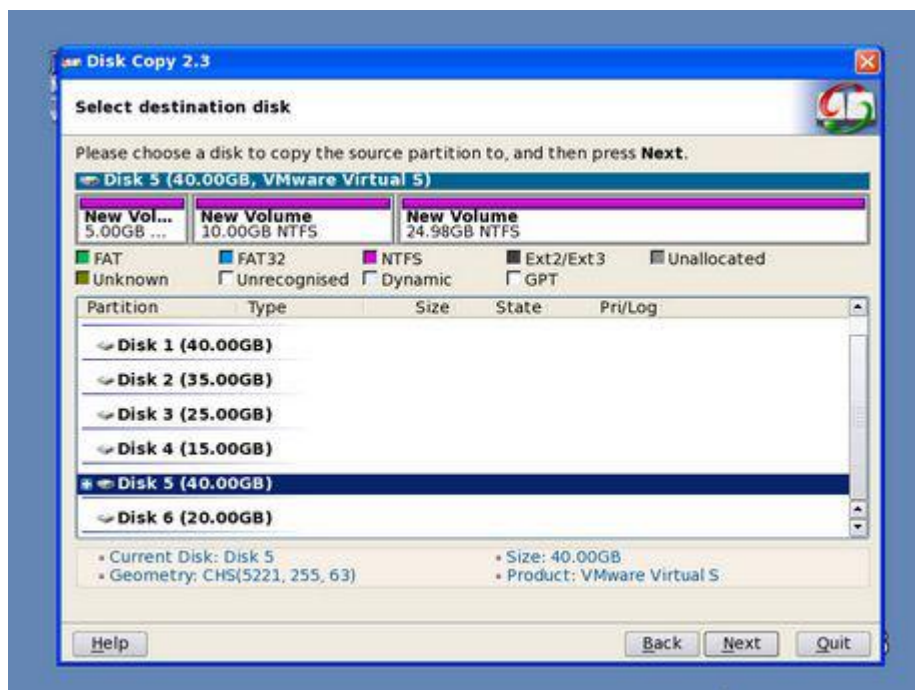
Disk Copy 2.3

Select destination disk

Please choose a disk to copy the source partition to, and then press **Next**.

Disk 5 (40.00GB, VMware Virtual 5)

New Vol... 5.00GB ...

New Volume 10.00GB NTFS

New Volume 24.98GB NTFS

FAT
FAT32
NTFS
Ext2/Ext3
Unallocated
Unknown
Unrecognised
Dynamic
GPT

| Partition | Type | Size | State | Pri/Log |
|---|---|---|---|---|
| Disk 1 (40.00GB) | | | | |
| Disk 2 (35.00GB) | | | | |
| Disk 3 (25.00GB) | | | | |
| Disk 4 (15.00GB) | | | | |
| Disk 5 (40.00GB) | | | | |
| Disk 6 (20.00GB) | | | | |

• Current Disk: Disk 5
• Geometry: CHS(5221, 255, 63)
• Size: 40.00GB
• Product: VMware Virtual S

Help
Back
Next
Quit